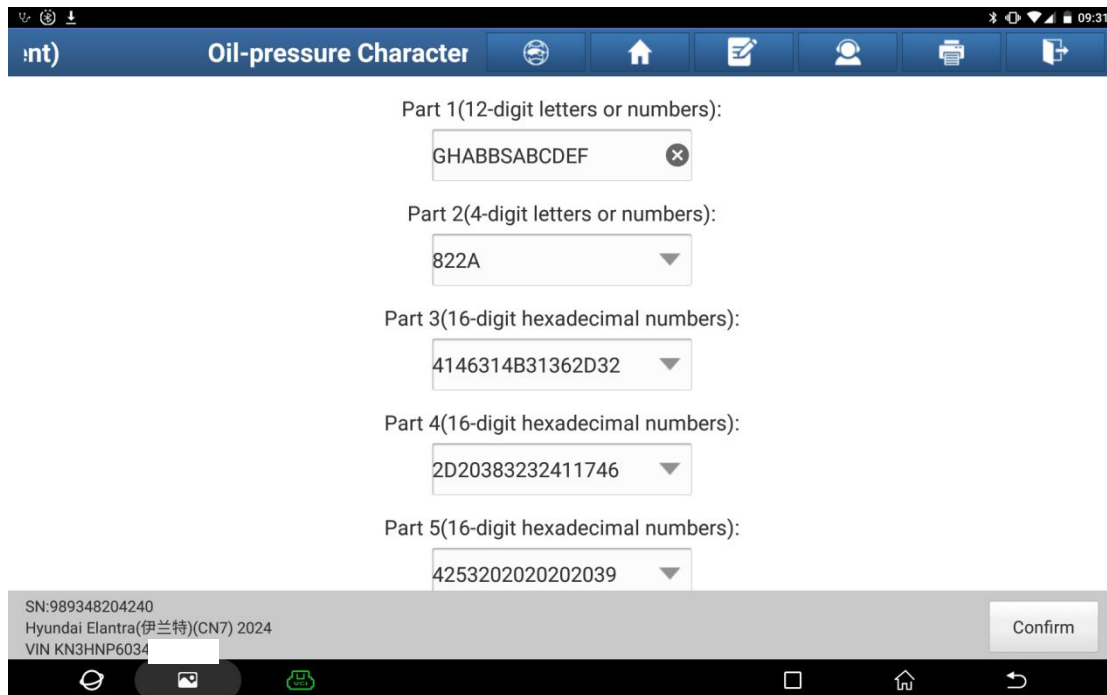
09:31

:nt) Oil-pressure Character

Part 1(12-digit letters or numbers):

GHABBSABCDEF

Part 2(4-digit letters or numbers):

822A

Part 3(16-digit hexadecimal numbers):

4146314B31362D32

Part 4(16-digit hexadecimal numbers):

2D20383232411746

Part 5(16-digit hexadecimal numbers):

4253202020202039

SN:989348204240
Hyundai Elantra(伊兰特)(CN7) 2024
VIN KN3HNP6034

Confirm

VCI